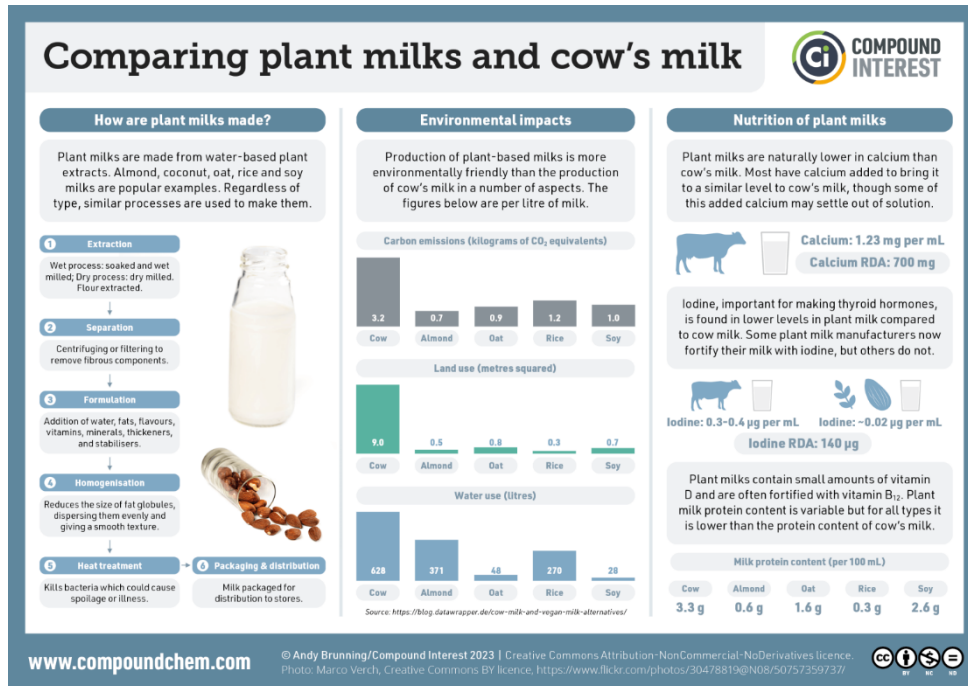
Comparing plant milks and cow's milk

COMPOUND INTEREST

How are plant milks made?

Plant milks are made from water-based plant extracts. Almond, coconut, oat, rice and soy milks are popular examples. Regardless of type, similar processes are used to make them.

1 Extraction
Wet process: soaked and wet milled; Dry process: dry milled. Flour extracted.

2 Separation
Centrifuging or filtering to remove fibrous components.

3 Formulation
Addition of water, fats, flavours, vitamins, minerals, thickeners, and stabilisers.

4 Homogenisation
Reduces the size of fat globules, dispersing them evenly and giving a smooth texture.

5 Heat treatment
Kills bacteria which could cause spoilage or illness.

6 Packaging & distribution
Milk packaged for distribution to stores.

Environmental impacts

Production of plant-based milks is more environmentally friendly than the production of cow's milk in a number of aspects. The figures below are per litre of milk.

Carbon emissions (kilograms of $CO_2$ equivalents)

| Cow | Almond | Oat | Rice | Soy |
|---|---|---|---|---|
| 3.2 | 0.7 | 0.9 | 1.2 | 1.0 |

Land use (metres squared)

| Cow | Almond | Oat | Rice | Soy |
|---|---|---|---|---|
| 9.0 | 0.5 | 0.8 | 0.3 | 0.7 |

Water use (litres)

| Cow | Almond | Oat | Rice | Soy |
|---|---|---|---|---|
| 628 | 371 | 48 | 270 | 28 |

Source: https://blog.datawrapper.de/cow-milk-and-vegan-milk-alternatives/

Nutrition of plant milks

Plant milks are naturally lower in calcium than cow's milk. Most have calcium added to bring it to a similar level to cow's milk, though some of this added calcium may settle out of solution.

Calcium: 1.23 mg per mL
Calcium RDA: 700 mg

Iodine, important for making thyroid hormones, is found in lower levels in plant milk compared to cow milk. Some plant milk manufacturers now fortify their milk with iodine, but others do not.

Iodine: 0.3–0.4 µg per mL
Iodine: ~0.02 µg per mL
Iodine RDA: 140 µg

Plant milks contain small amounts of vitamin D and are often fortified with vitamin $B_{12}$. Plant milk protein content is variable but for all types it is lower than the protein content of cow's milk.

Milk protein content (per 100 mL)

| Cow | Almond | Oat | Rice | Soy |
|---|---|---|---|---|
| 3.3 g | 0.6 g | 1.6 g | 0.3 g | 2.6 g |

www.compoundchem.com

© Andy Brunning/Compound Interest 2023 | Creative Commons Attribution-NonCommercial-NoDerivatives licence.
Photo: Marco Verch, Creative Commons BY licence, https://www.flickr.com/photos/30478819@N08/50757359737/

BY NC ND